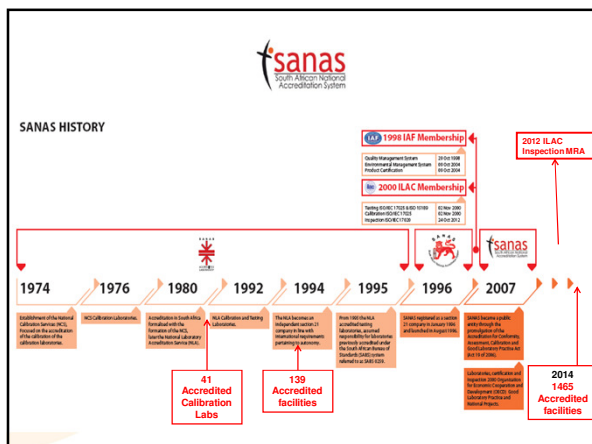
sanas
South African National Accreditation System

SANAS HISTORY

IAF 1998 IAF Membership

Quality Management System 20 Oct 1998
Environmental Management System 09 Oct 2004
Product Certification 09 Oct 2004

2000 ILAC Membership

Testing ISO/IEC 17025 & ISO 15189 02 Nov 2000
Calibration ISO/IEC 17025 02 Nov 2000
Inspection ISO/IEC 17020 24 Oct 2012

2012 ILAC Inspection MRA

1974

Establishment of the National Calibration Service (NCS). Focused on the accreditation of the calibration of the calibration laboratories.

1976

NCS Calibration Laboratories.

1980

Accreditation in South Africa formalised with the formation of the NCS, later the National Laboratory Accreditation Service (NLA).

1992

NLA Calibration and Testing Laboratories.

1994

The NLA becomes an independent section 21 company in line with international requirements pertaining to autonomy.

1995

From 1995 the NLA accredited testing laboratories, assumed responsibility for laboratories previously accredited under the South African Bureau of Standards (SABS) system referred to as SABS 0259.

1996

SANAS registered as a section 21 company in January 1996 and launched in August 1996.

2007

SANAS became a public entity through the promulgation of the Accreditation for Conformity Assessment, Calibration and Good Laboratory Practice Act (Act 19 of 2006).

Laboratories, certification and inspection 2000 Organisation for Economic Cooperation and Development (OECD) Good Laboratory Practice and National Projects.

41 Accredited Calibration Labs

139 Accredited facilities

2014 1465 Accredited facilities